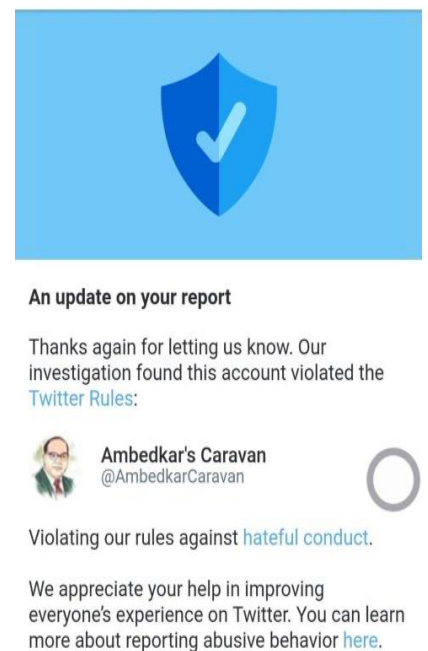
An update on your report

Thanks again for letting us know. Our investigation found this account violated the Twitter Rules:

Ambedkar's Caravan
@AmbedkarCaravan

Violating our rules against hateful conduct.

We appreciate your help in improving everyone's experience on Twitter. You can learn more about reporting abusive behavior here.